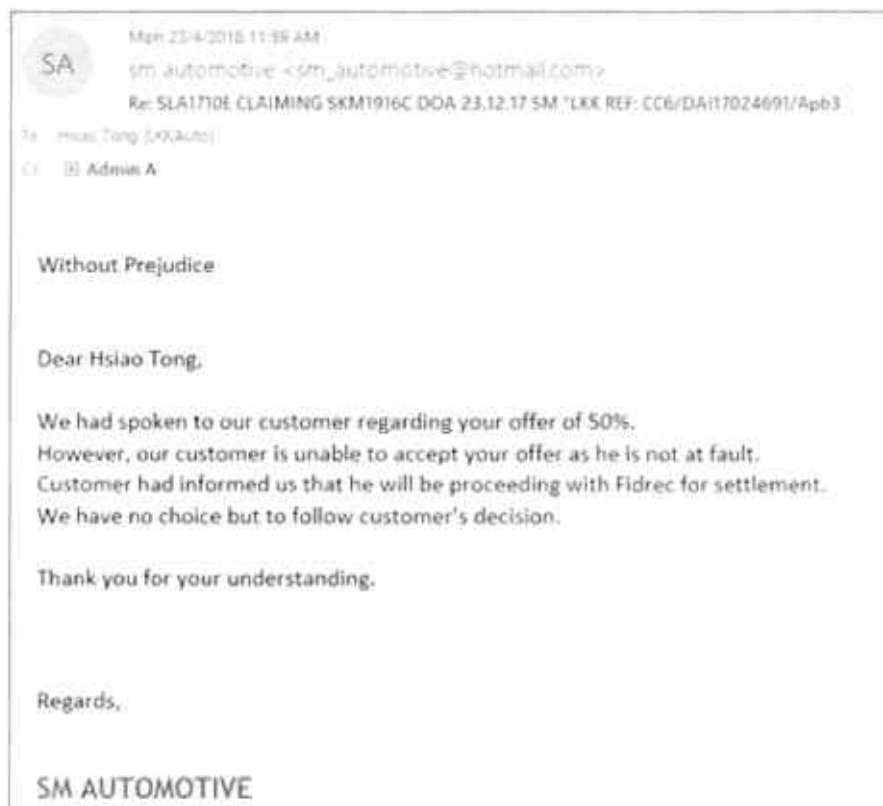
SA

Mon 23/4/2018 11:59 AM

sm automotive <sm_automotive@hotmail.com>

Re: SLA1710E CLAIMING SKM1916C DOA 23.12.17 SM *LKK REF: CC6/DAI17024691/Apb3

To Hsiao Tong (LKKAuto)

Cc Admin A

Without Prejudice

Dear Hsiao Tong,

We had spoken to our customer regarding your offer of 50%.
However, our customer is unable to accept your offer as he is not at fault.
Customer had informed us that he will be proceeding with Fidrec for settlement.
We have no choice but to follow customer's decision.

Thank you for your understanding.

Regards,

SM AUTOMOTIVE